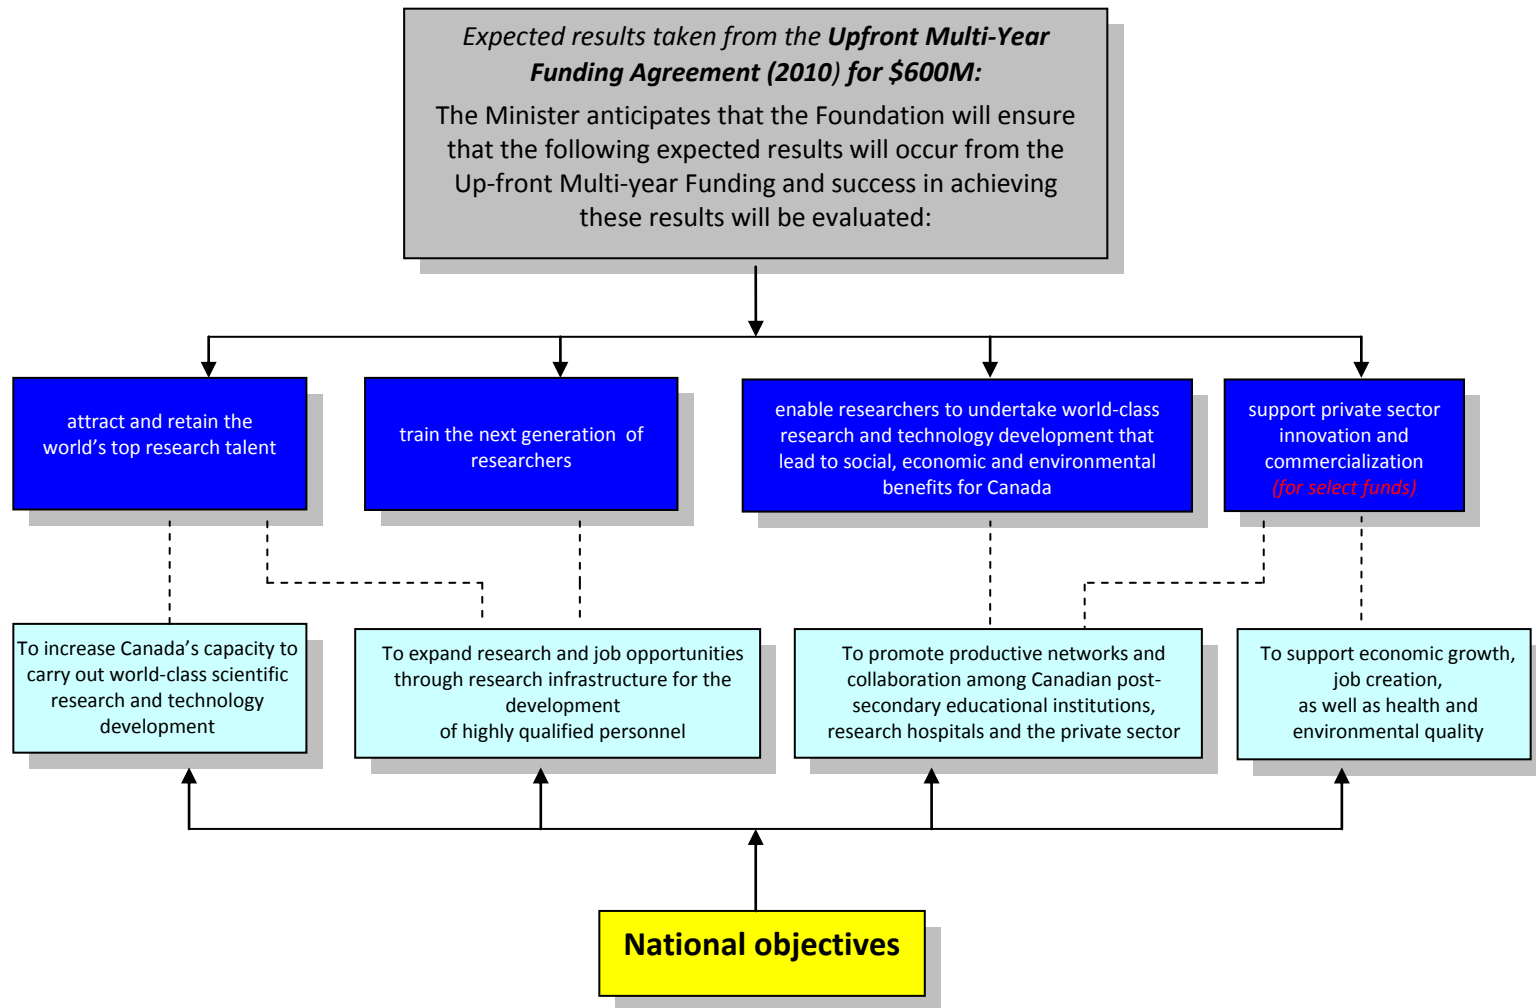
Expected results taken from the **Upfront Multi-Year Funding Agreement (2010) for $600M:**

The Minister anticipates that the Foundation will ensure that the following expected results will occur from the Up-front Multi-year Funding and success in achieving these results will be evaluated:

attract and retain the world's top research talent

train the next generation of researchers

enable researchers to undertake world-class research and technology development that lead to social, economic and environmental benefits for Canada

support private sector innovation and commercialization (for select funds)

To increase Canada's capacity to carry out world-class scientific research and technology development

To expand research and job opportunities through research infrastructure for the development of highly qualified personnel

To promote productive networks and collaboration among Canadian post-secondary educational institutions, research hospitals and the private sector

To support economic growth, job creation, as well as health and environmental quality

National objectives